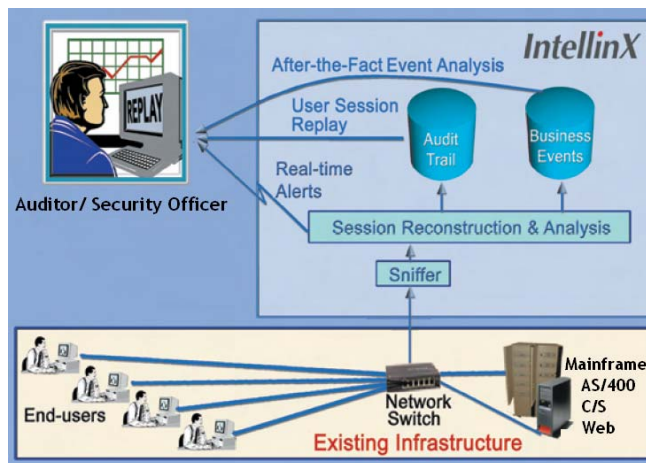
IntellinX

REPLAY

After-the-Fact Event Analysis

User Session Replay

Audit Trail

Business Events

Real-time Alerts

Auditor/ Security Officer

Session Reconstruction & Analysis

Sniffer

End-users

Network Switch

Mainframe
AS/400
C/S
Web

Existing Infrastructure